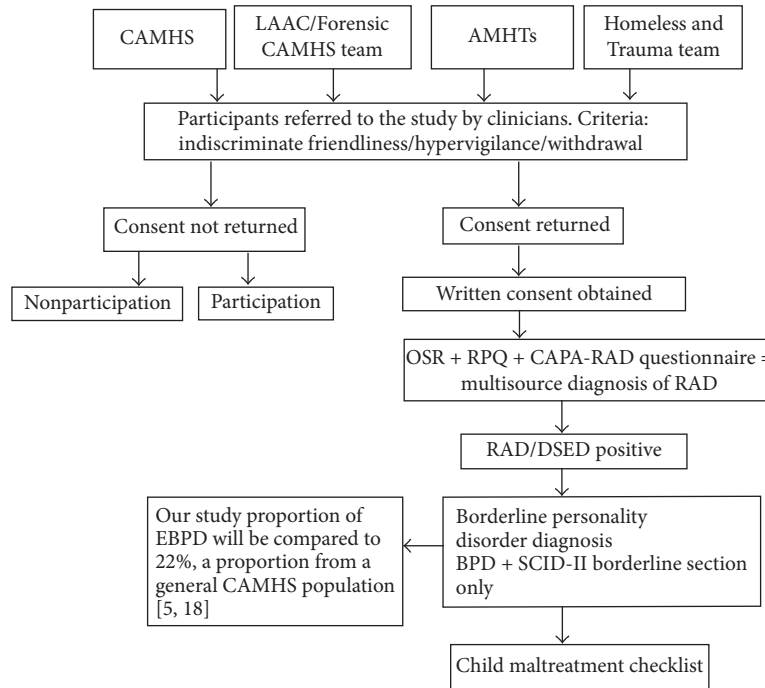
CAMHS

LAAC/Forensic CAMHS team

AMHTs

Homeless and Trauma team

Participants referred to the study by clinicians. Criteria: indiscriminate friendliness/hypervigilance/withdrawal

Consent not returned

Nonparticipation

Participation

Consent returned

Written consent obtained

OSR + RPQ + CAPA-RAD questionnaire = multisource diagnosis of RAD

RAD/DSED positive

Borderline personality disorder diagnosis BPD + SCID-II borderline section only

Our study proportion of EBPD will be compared to 22%, a proportion from a general CAMHS population [5, 18]

Child maltreatment checklist